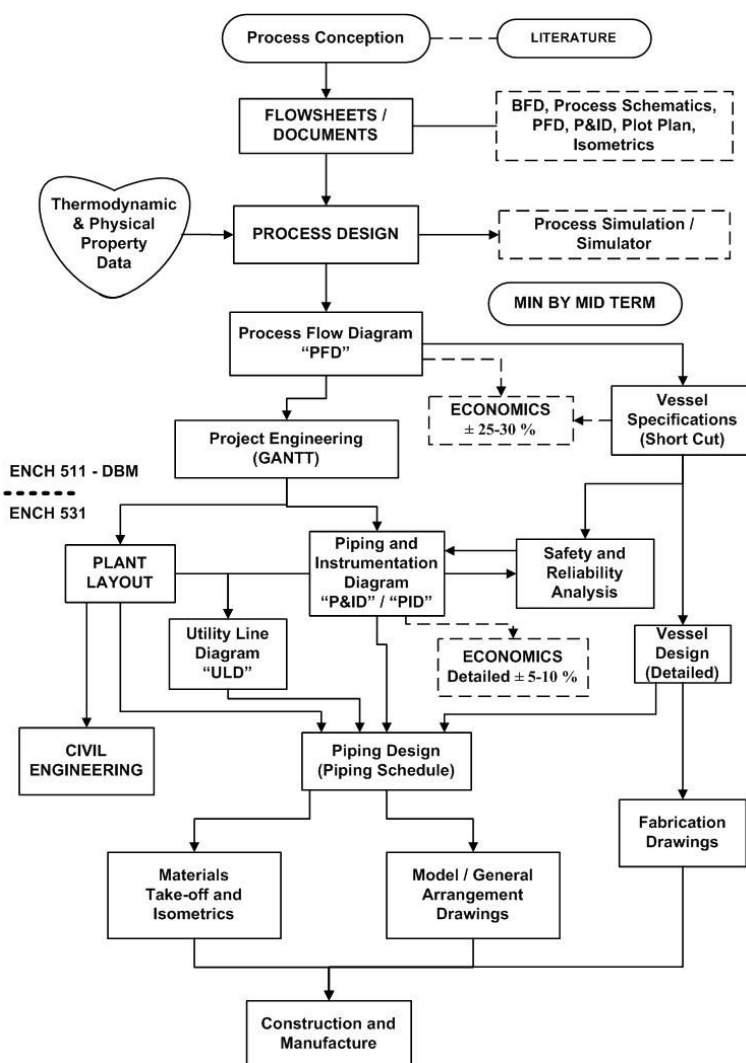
Process Conception

LITERATURE

FLOWSHEETS / DOCUMENTS

BFD, Process Schematics, PFD, P&ID, Plot Plan, Isometrics

Thermodynamic & Physical Property Data

PROCESS DESIGN

Process Simulation / Simulator

MIN BY MID TERM

Process Flow Diagram "PFD"

ECONOMICS $\pm$ 25-30 %

Vessel Specifications (Short Cut)

Project Engineering (GANTT)

ENCH 511 - DBM

ENCH 531

PLANT LAYOUT

Piping and Instrumentation Diagram "P&ID" / "PID"

Safety and Reliability Analysis

Utility Line Diagram "ULD"

ECONOMICS Detailed $\pm$ 5-10 %

Vessel Design (Detailed)

CIVIL ENGINEERING

Piping Design (Piping Schedule)

Fabrication Drawings

Materials Take-off and Isometrics

Model / General Arrangement Drawings

Construction and Manufacture